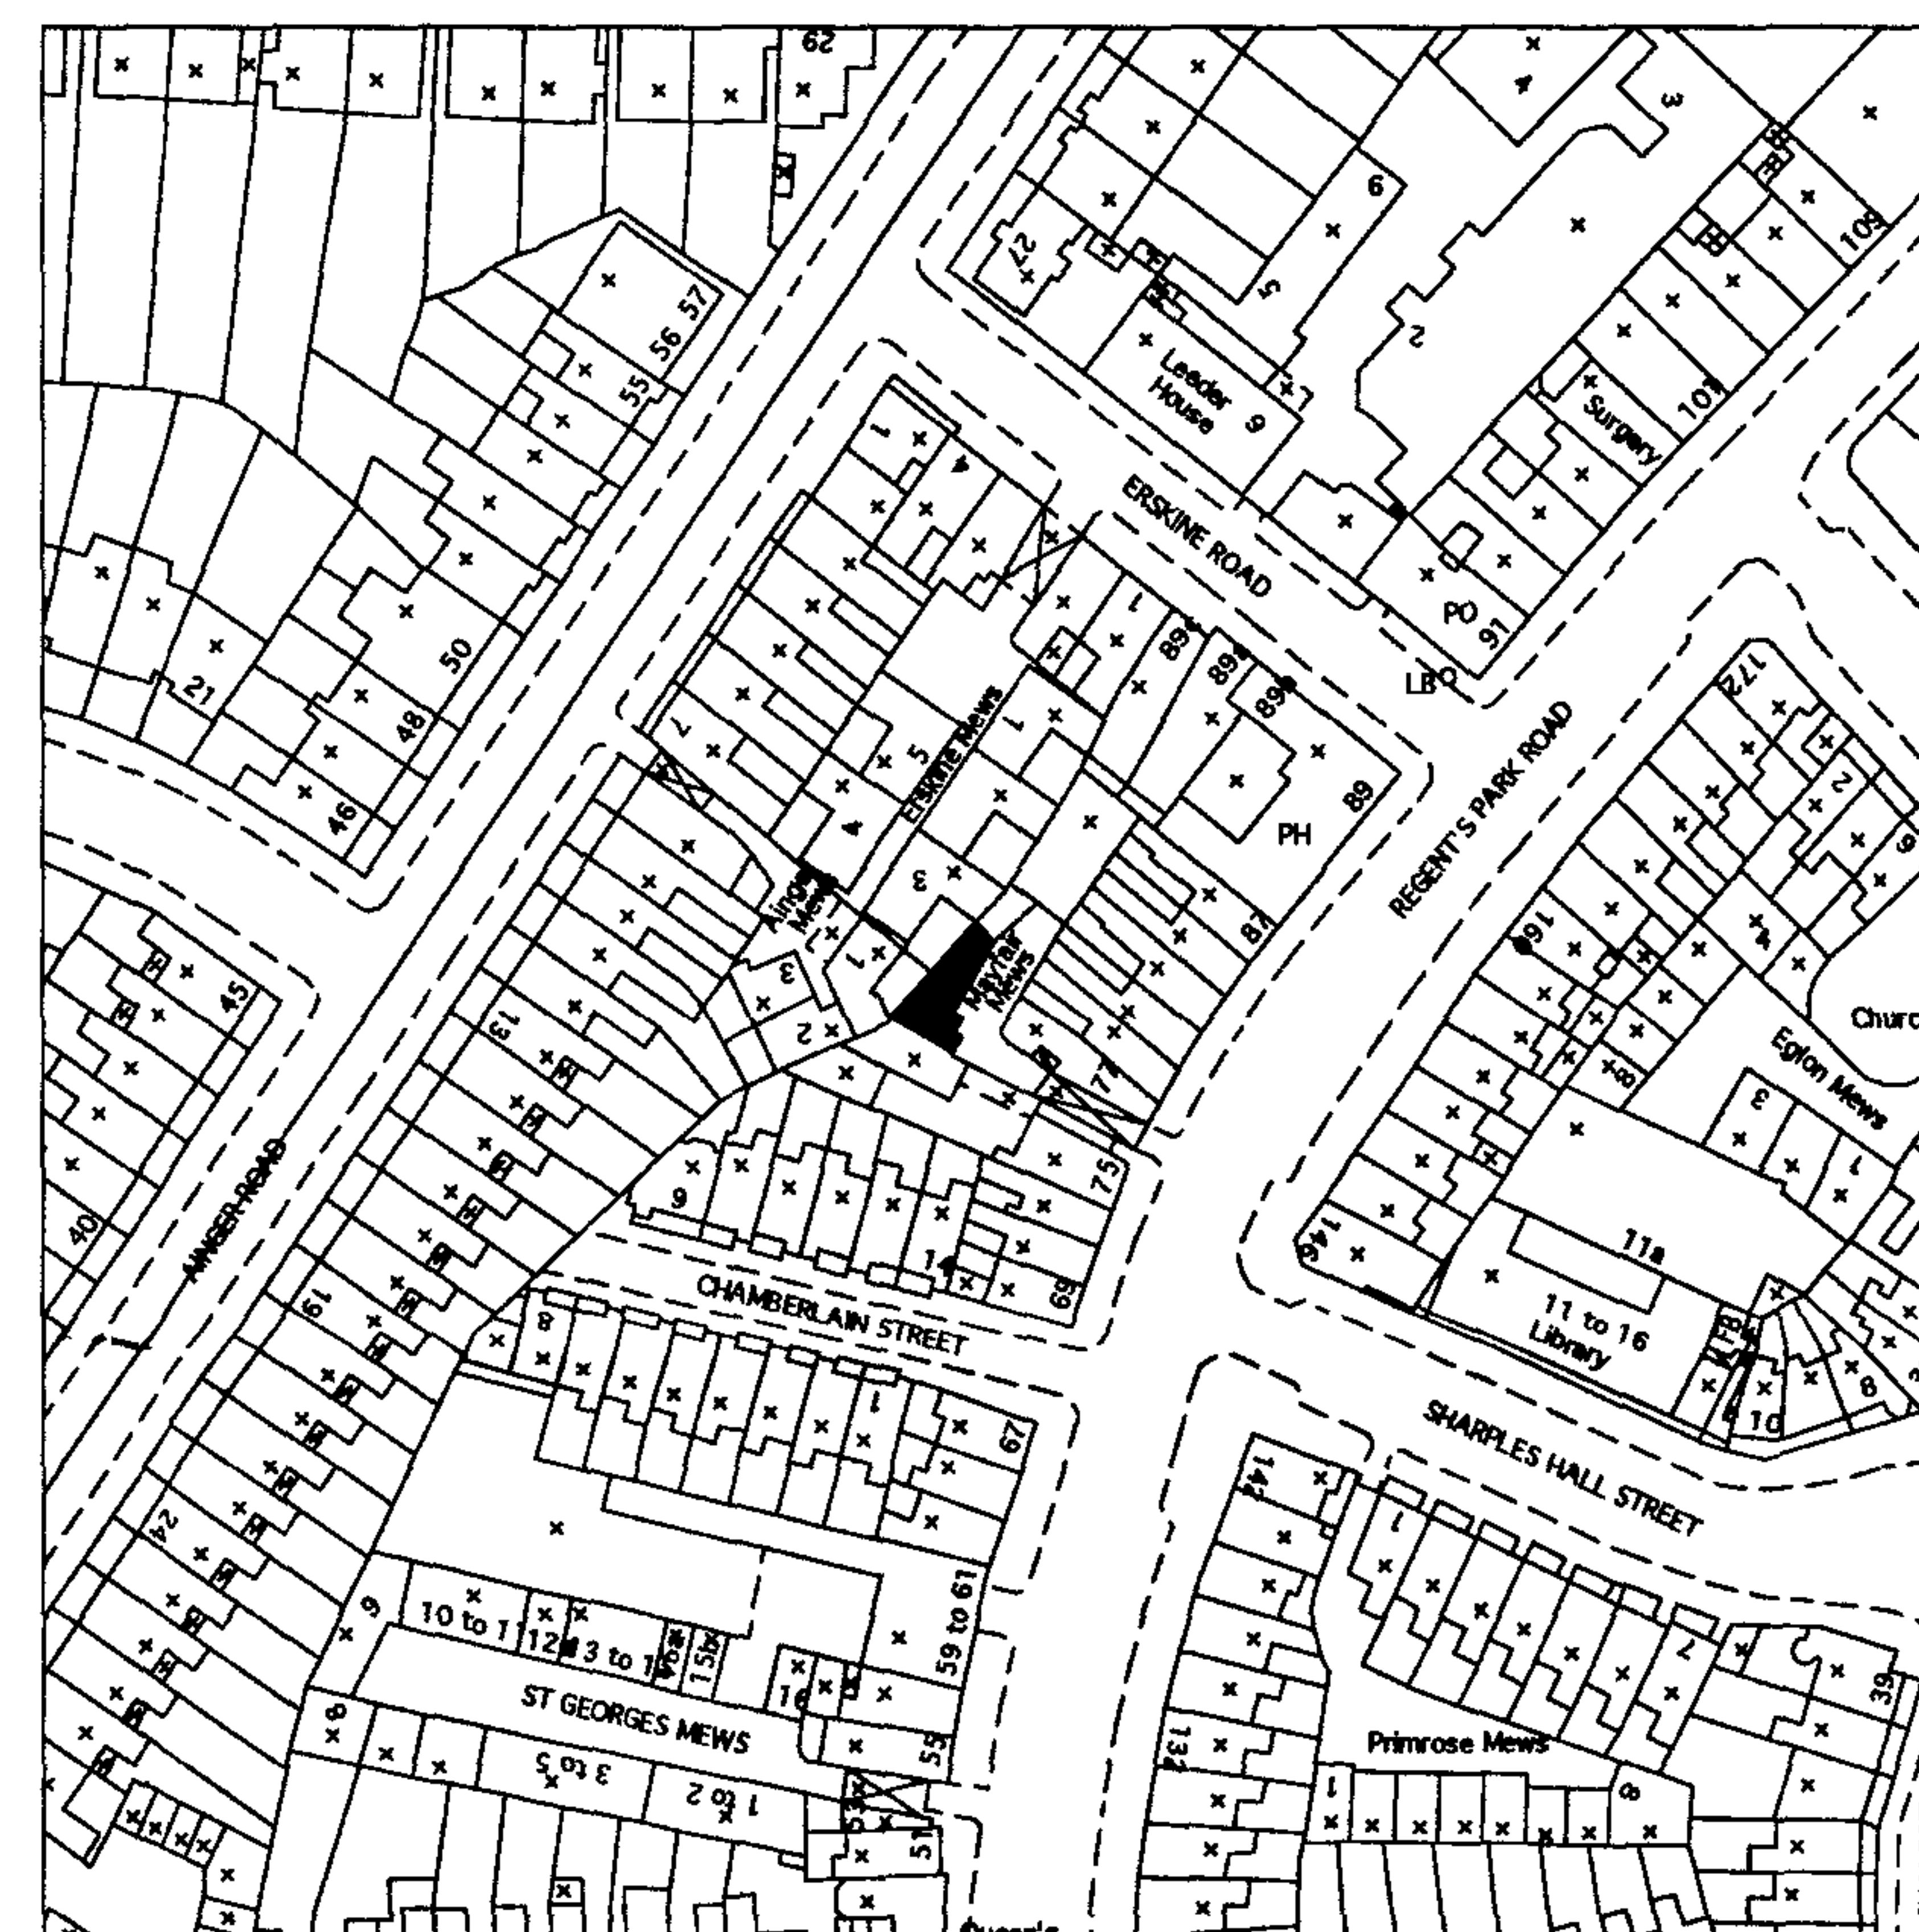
62
4
3
6
42
5
2
Leader House
9
105
101
Surgery
57
56
55
50
48
46
21
1
4
ERSKINE ROAD
PO
91
LB
89c
89b
89a
89
PH
7
5
Erskine Mews
4
3
1
Ainger Mews
1
3
2
Mayfair Mews
87
77
75
REGENT'S PARK ROAD
172
2
6
16
4
8
Church
Eglon Mews
3
1
11a
11 to 16
Library
146
8
10
45
40
AINGER ROAD
13
19
42
6
14
69
CHAMBERLAIN STREET
8
1
67
SHARPLES HALL STREET
142
1
7
39
9
10 to 11
12
13 to 14
15a
15
59 to 61
16
ST GEORGES MEWS
8
55
3 to 5
1 to 2
53
51
134
Primrose Mews
1
8
Queen's